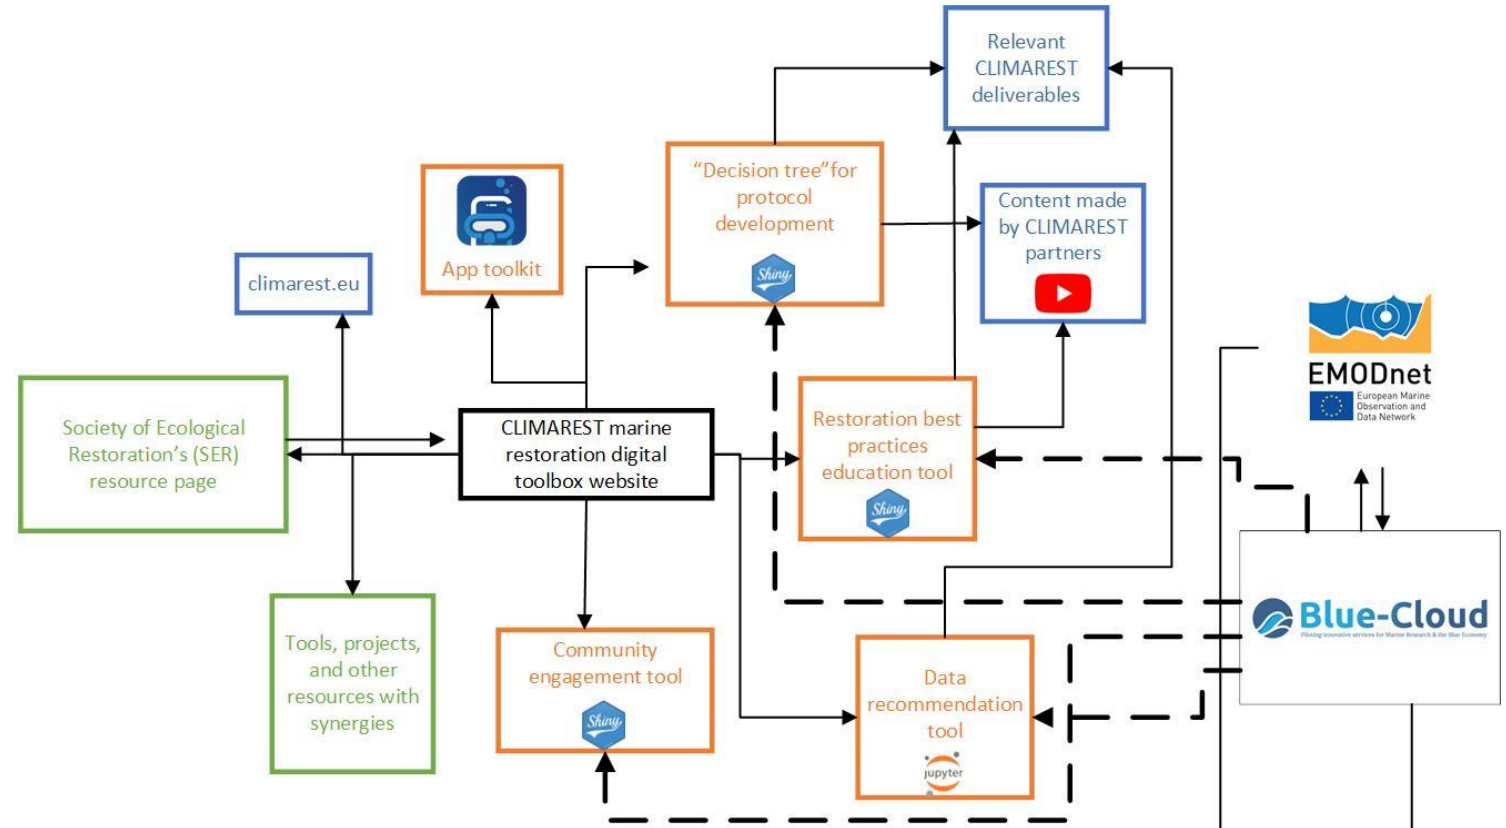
Relevant CLIMAREST deliverables

"Decision tree" for protocol development

Shiny

Content made by CLIMAREST partners

App toolkit

climarest.eu

EMODnet

European Marine Observation and Data Network

Society of Ecological Restoration's (SER) resource page

CLIMAREST marine restoration digital toolbox website

Restoration best practices education tool

Shiny

Blue-Cloud

Piloting innovative services for Marine Research & the Blue Economy

Tools, projects, and other resources with synergies

Community engagement tool

Shiny

Data recommendation tool

jupyter